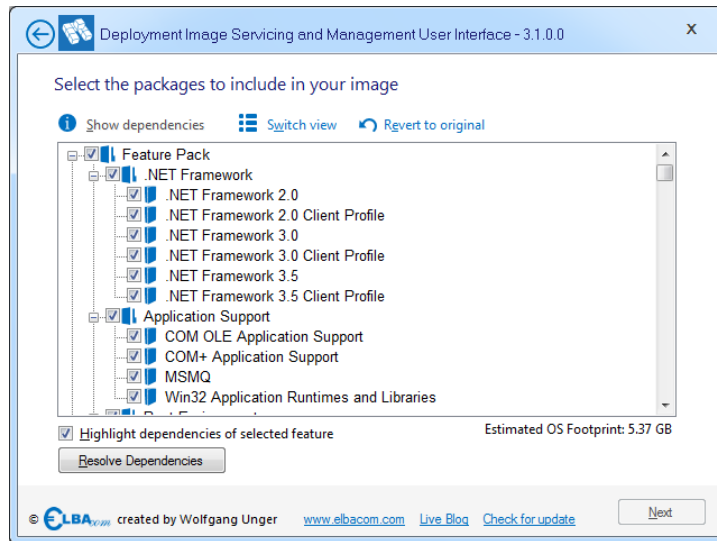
Deployment Image Servicing and Management User Interface - 3.1.0.0

X

Select the packages to include in your image

Show dependencies Switch view Revert to original

Feature Pack
.NET Framework
.NET Framework 2.0
.NET Framework 2.0 Client Profile
.NET Framework 3.0
.NET Framework 3.0 Client Profile
.NET Framework 3.5
.NET Framework 3.5 Client Profile
Application Support
COM OLE Application Support
COM+ Application Support
MSMQ
Win32 Application Runtimes and Libraries
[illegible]

Highlight dependencies of selected feature

Estimated OS Footprint: 5.37 GB

Resolve Dependencies

© ELBAcom created by Wolfgang Unger www.elbacom.com Live Blog Check for update

Next